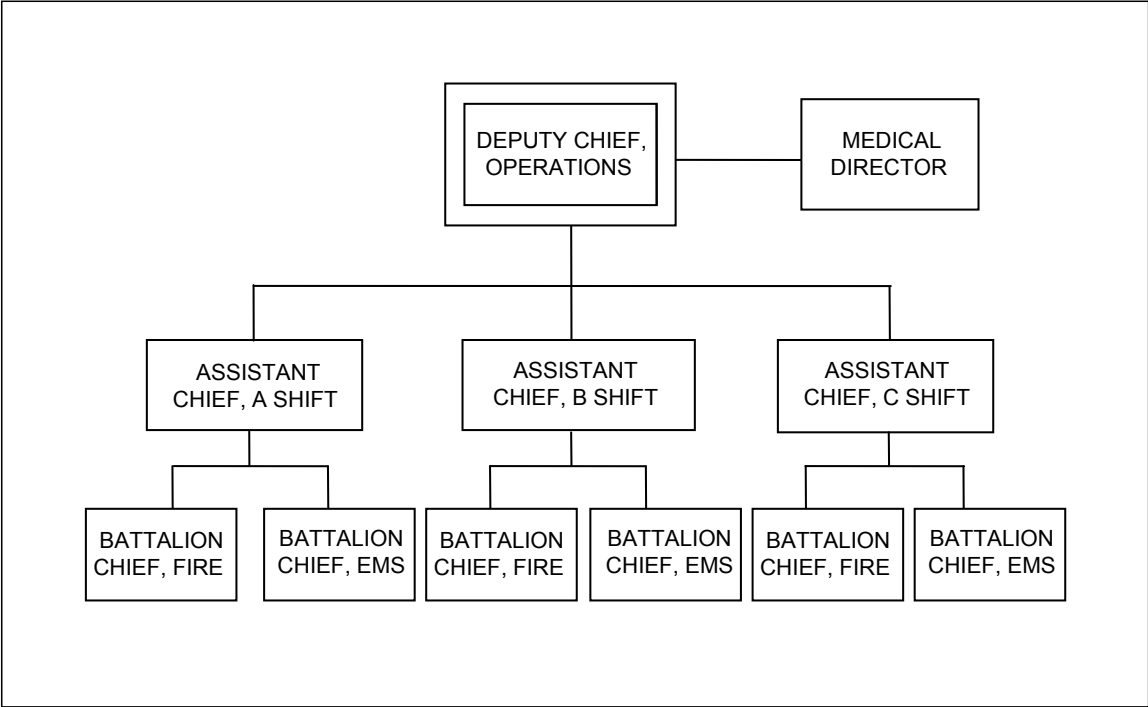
DEPUTY CHIEF, OPERATIONS

MEDICAL DIRECTOR

ASSISTANT CHIEF, A SHIFT

ASSISTANT CHIEF, B SHIFT

ASSISTANT CHIEF, C SHIFT

BATTALION CHIEF, FIRE

BATTALION CHIEF, EMS

BATTALION CHIEF, FIRE

BATTALION CHIEF, EMS

BATTALION CHIEF, FIRE

BATTALION CHIEF, EMS